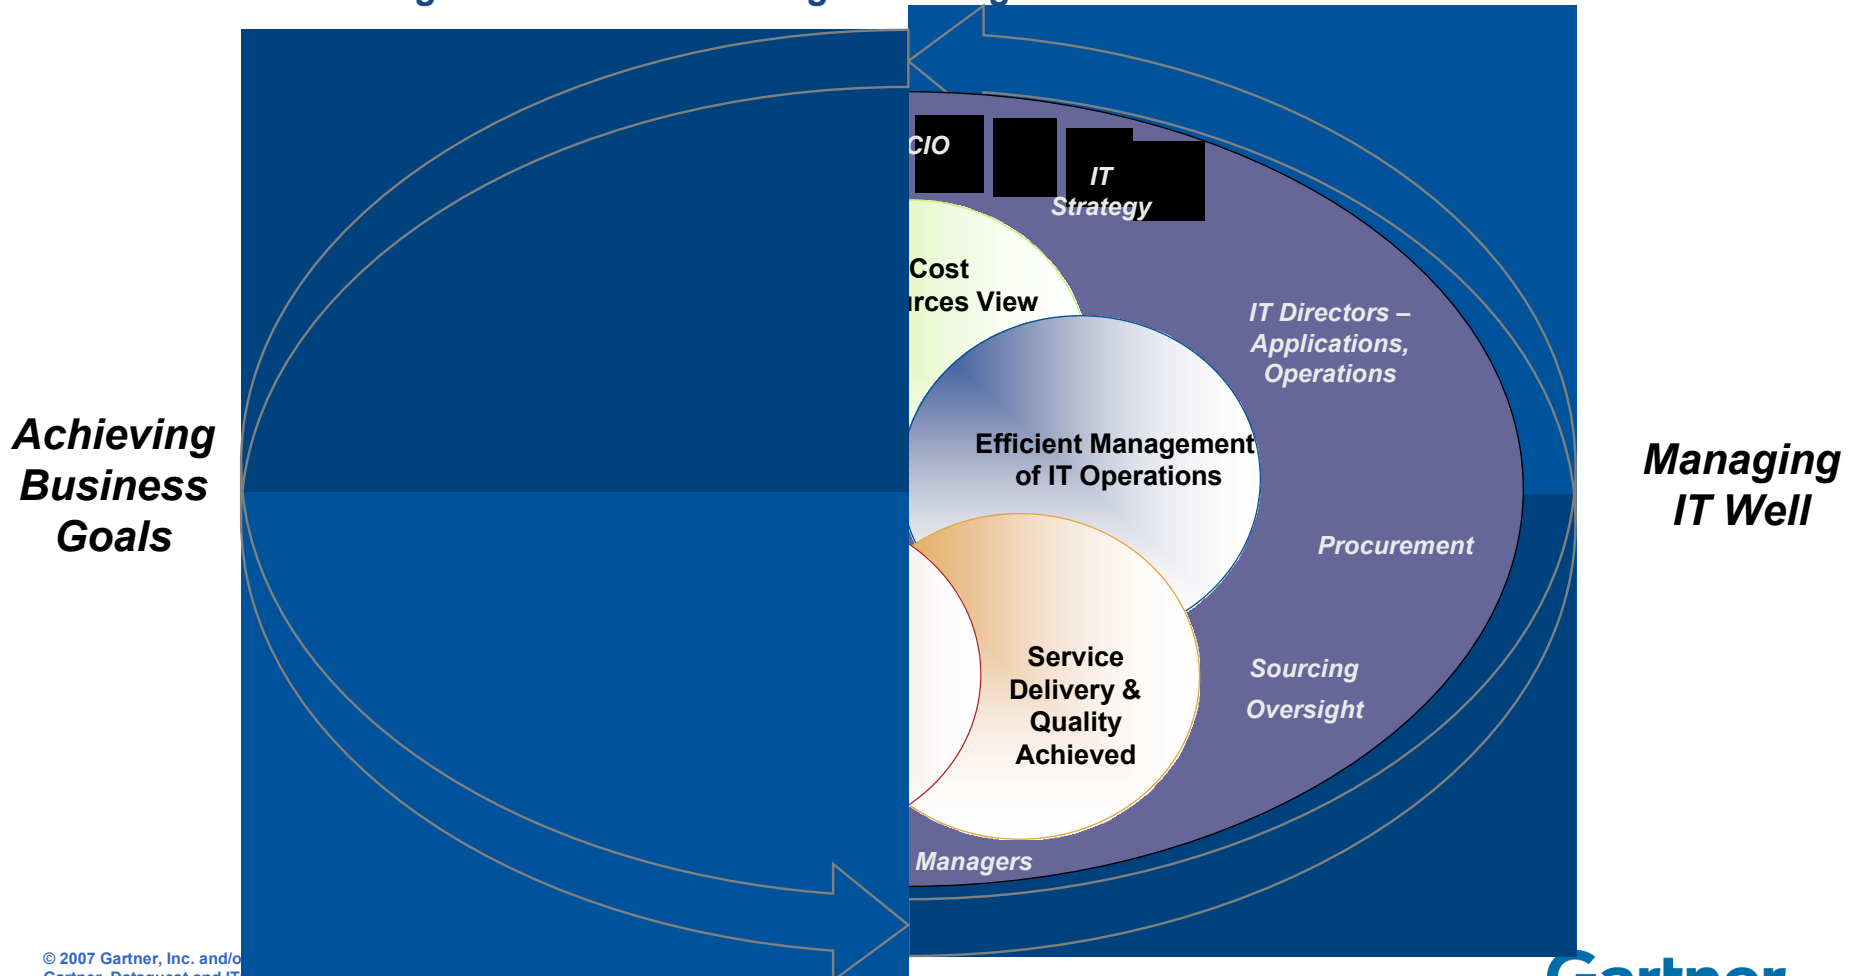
CIO

IT Strategy

Cost
rces View

IT Directors – Applications, Operations

Achieving Business Goals

Efficient Management of IT Operations

Managing IT Well

Procurement

Service Delivery & Quality Achieved

Sourcing

Oversight

Managers

© 2007 Gartner, Inc. and/o
Gartner, Dataquest and IT

Gartner